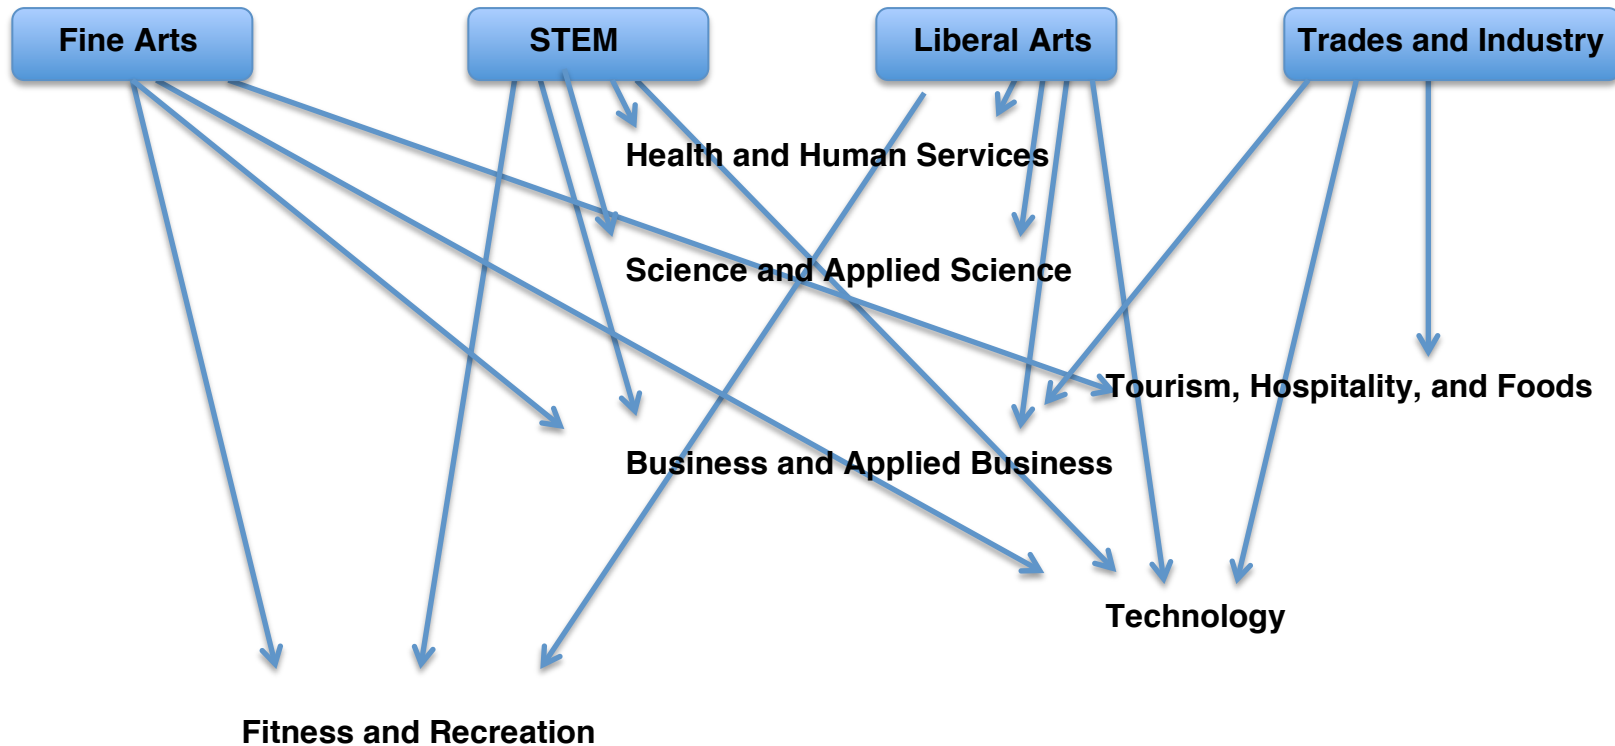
Fine Arts

STEM

Liberal Arts

Trades and Industry

Health and Human Services

Science and Applied Science

Tourism, Hospitality, and Foods

Business and Applied Business

Technology

Fitness and Recreation